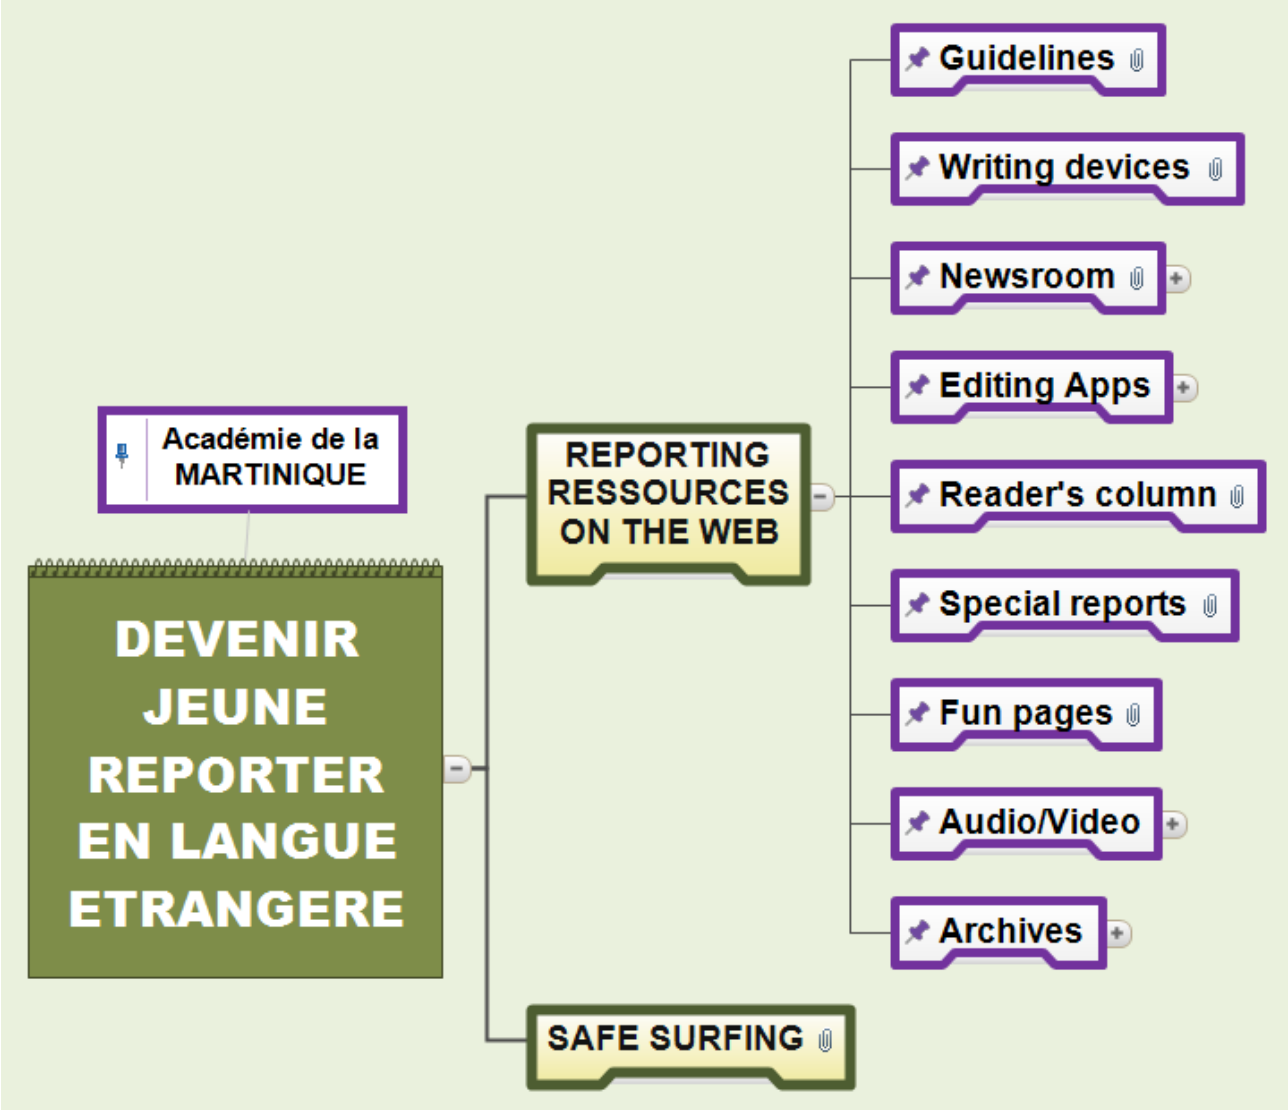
Académie de la MARTINIQUE

DEVENIR JEUNE REPORTER EN LANGUE ETRANGERE

REPORTING RESSOURCES ON THE WEB

Guidelines

Writing devices

Newsroom

Editing Apps

Reader's column

Special reports

Fun pages

Audio/Video

Archives

SAFE SURFING